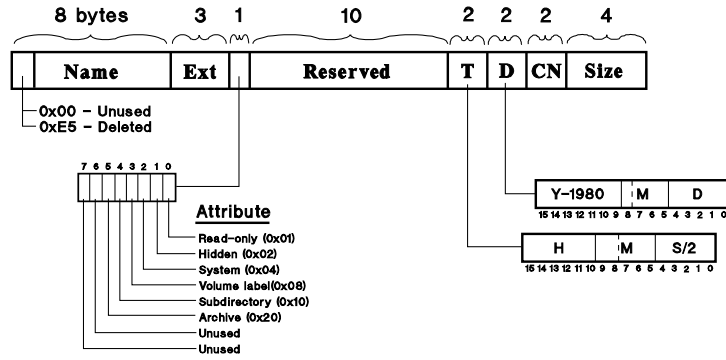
8 bytes 3 1 10 2 2 2 4

| Name | Ext | | Reserved | T | D | CN | Size |
|---|---|---|---|---|---|---|---|

0x00 - Unused
0xE5 - Deleted

7 6 5 4 3 2 1 0

Attribute

Read-only (0x01)
Hidden (0x02)
System (0x04)
Volume label(0x08)
Subdirectory (0x10)
Archive (0x20)
Unused
Unused

Y-1980 M D
15 14 13 12 11 10 9 8 7 6 5 4 3 2 1 0

H M S/2
15 14 13 12 11 10 9 8 7 6 5 4 3 2 1 0